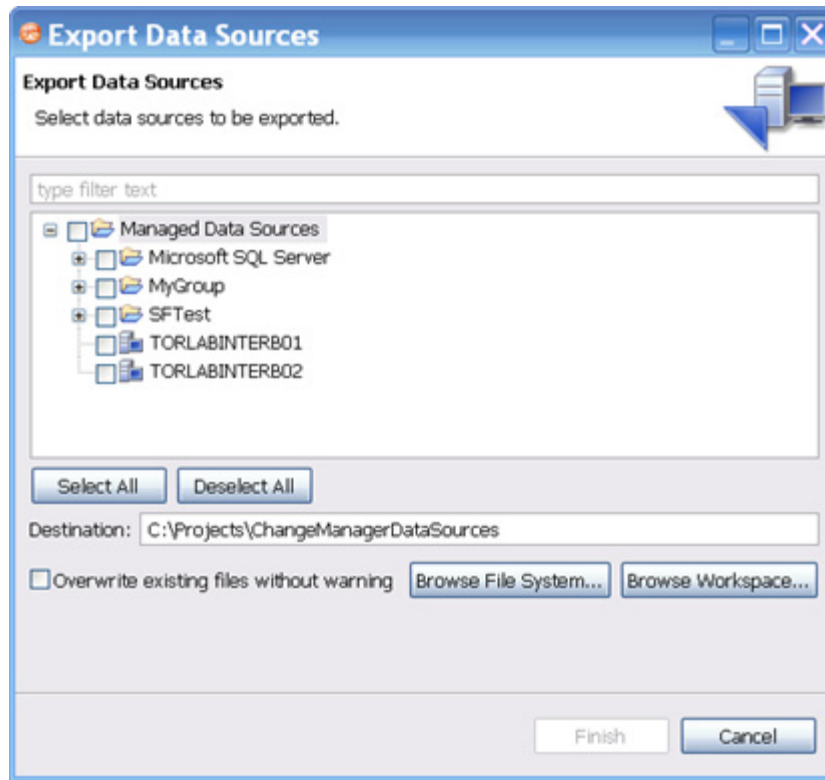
Export Data Sources

Export Data Sources
Select data sources to be exported.

type filter text

Managed Data Sources
Microsoft SQL Server
MyGroup
SFTest
TORLABINTERB01
TORLABINTERB02

Select All
Deselect All

Destination: C:\Projects\ChangeManagerDataSources

Overwrite existing files without warning
Browse File System...
Browse Workspace...

Finish
Cancel